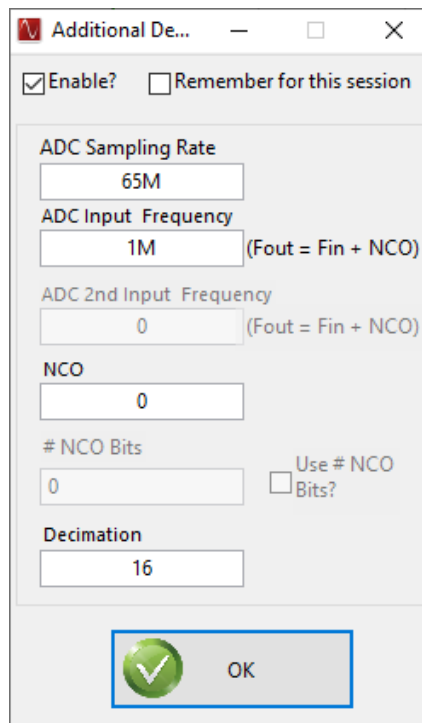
Additional De...

Enable?
Remember for this session

ADC Sampling Rate
65M
ADC Input Frequency
1M
(Fout = Fin + NCO)
ADC 2nd Input Frequency
0
(Fout = Fin + NCO)
NCO
0
# NCO Bits
0
Use # NCO Bits?
Decimation
16

OK